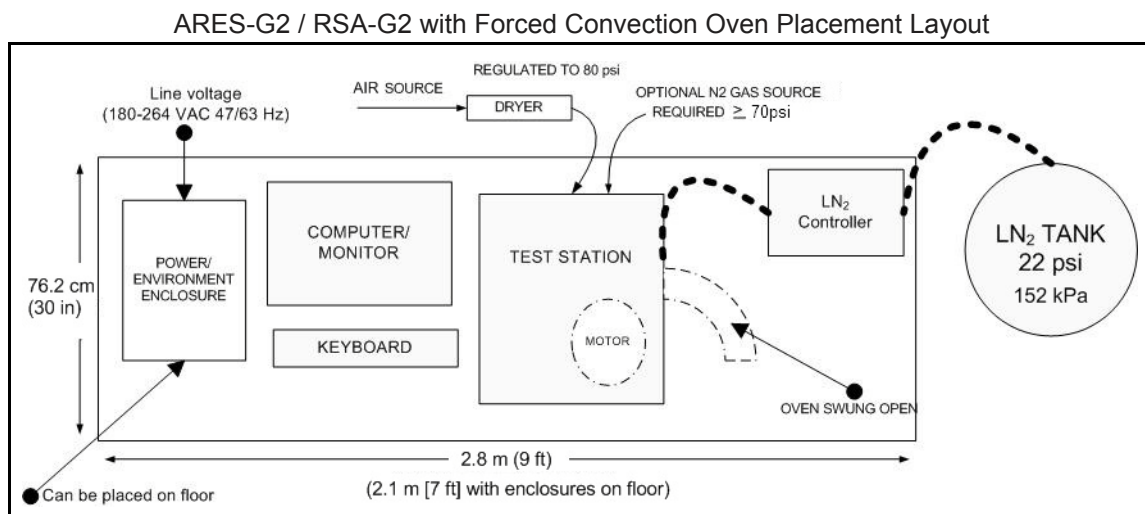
ARES-G2 / RSA-G2 with Forced Convection Oven Placement Layout

Line voltage
(180-264 VAC 47/63 Hz)

AIR SOURCE

REGULATED TO 80 psi

DRYER

OPTIONAL N2 GAS SOURCE
REQUIRED $\geq$ 70psi

POWER/
ENVIRONMENT
ENCLOSURE

COMPUTER/
MONITOR

KEYBOARD

TEST STATION

MOTOR

$LN_2$
Controller

$LN_2$ TANK
22 psi
152 kPa

76.2 cm
(30 in)

OVEN SWUNG OPEN

2.8 m (9 ft)

(2.1 m [7 ft] with enclosures on floor)

Can be placed on floor